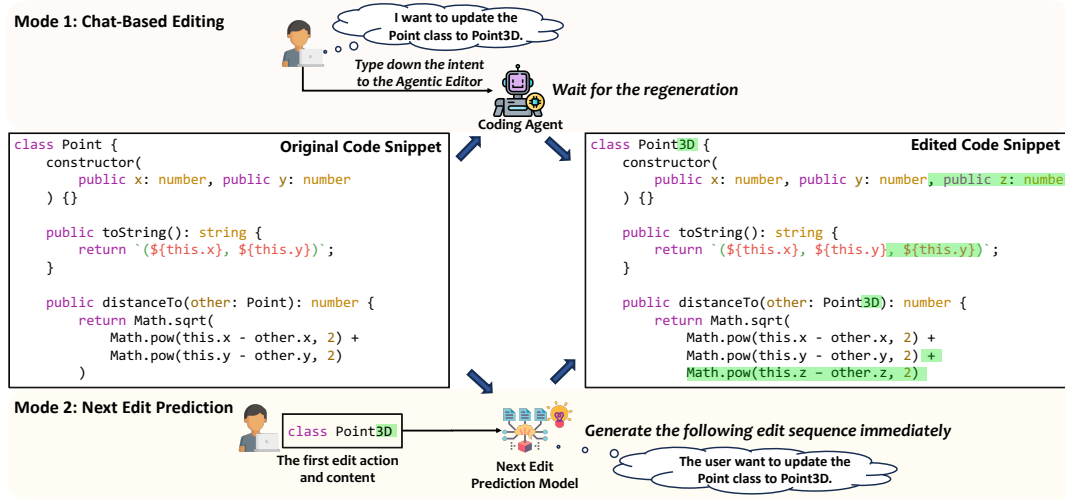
Mode 1: Chat-Based Editing

I want to update the Point class to Point3D.

Type down the intent to the Agentic Editor

Wait for the regeneration

Coding Agent

Original Code Snippet

```
class Point {
    constructor(
        public x: number, public y: number
    ) {}

    public toString(): string {
        return `(${this.x}, ${this.y})`;
    }

    public distanceTo(other: Point): number {
        return Math.sqrt(
            Math.pow(this.x - other.x, 2) +
            Math.pow(this.y - other.y, 2)
        )
```

Edited Code Snippet

```
class Point3D {
    constructor(
        public x: number, public y: number, public z: numbe
    ) {}

    public toString(): string {
        return `(${this.x}, ${this.y}, ${this.z})`;
    }

    public distanceTo(other: Point3D): number {
        return Math.sqrt(
            Math.pow(this.x - other.x, 2) +
            Math.pow(this.y - other.y, 2) +
            Math.pow(this.z - other.z, 2)
```

Mode 2: Next Edit Prediction

class Point3D

The first edit action and content

Next Edit Prediction Model

Generate the following edit sequence immediately

The user want to update the Point class to Point3D.